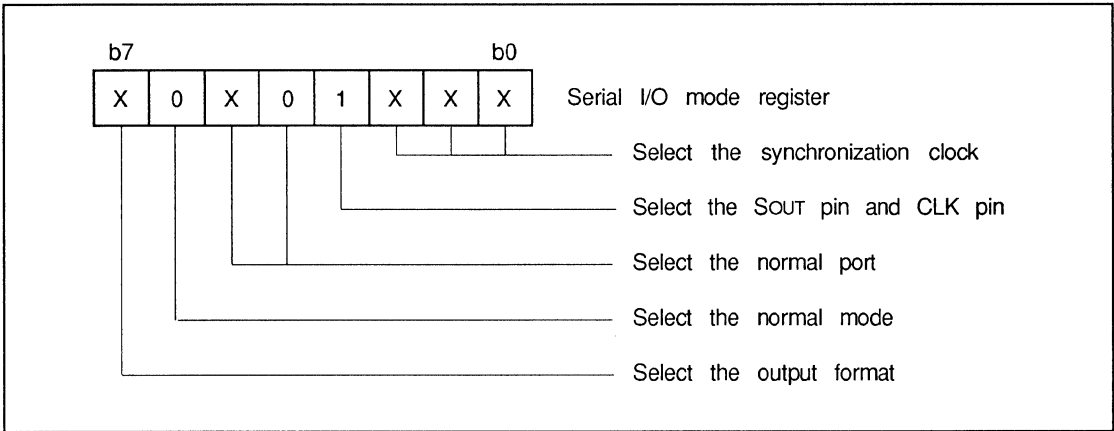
b7 b0

| X | 0 | X | 0 | 1 | X | X | X |
|---|---|---|---|---|---|---|---|

Serial I/O mode register

Select the synchronization clock

Select the SOUT pin and CLK pin

Select the normal port

Select the normal mode

Select the output format